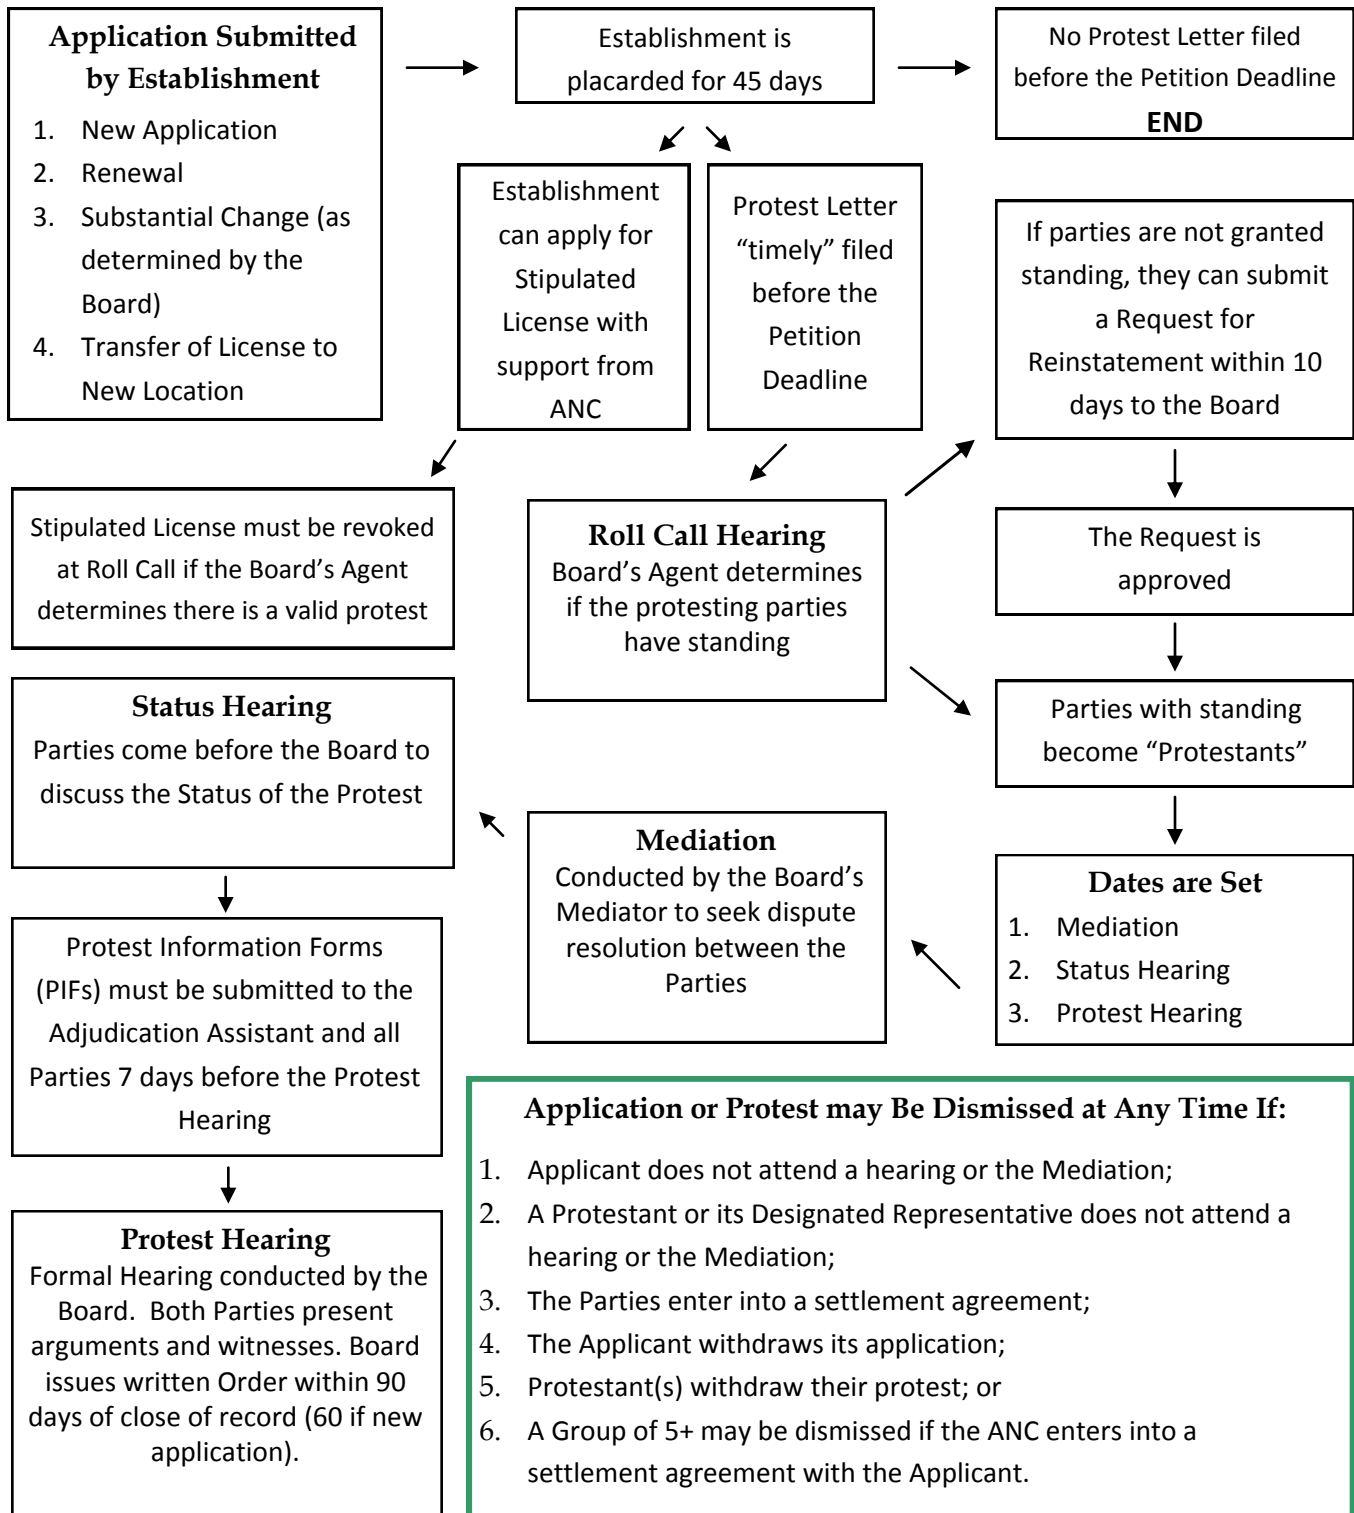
Application Submitted by Establishment

1. New Application
2. Renewal
3. Substantial Change (as determined by the Board)
4. Transfer of License to New Location

Establishment is placarded for 45 days

No Protest Letter filed before the Petition Deadline
END

Establishment can apply for Stipulated License with support from ANC

Protest Letter "timely" filed before the Petition Deadline

If parties are not granted standing, they can submit a Request for Reinstatement within 10 days to the Board

Stipulated License must be revoked at Roll Call if the Board's Agent determines there is a valid protest

Roll Call Hearing
Board's Agent determines if the protesting parties have standing

The Request is approved

Parties with standing become "Protestants"

Status Hearing
Parties come before the Board to discuss the Status of the Protest

Mediation
Conducted by the Board's Mediator to seek dispute resolution between the Parties

Dates are Set
1. Mediation
2. Status Hearing
3. Protest Hearing

Protest Information Forms (PIFs) must be submitted to the Adjudication Assistant and all Parties 7 days before the Protest Hearing

Protest Hearing
Formal Hearing conducted by the Board. Both Parties present arguments and witnesses. Board issues written Order within 90 days of close of record (60 if new application).

Application or Protest may Be Dismissed at Any Time If:

1. Applicant does not attend a hearing or the Mediation;
2. A Protestant or its Designated Representative does not attend a hearing or the Mediation;
3. The Parties enter into a settlement agreement;
4. The Applicant withdraws its application;
5. Protestant(s) withdraw their protest; or
6. A Group of 5+ may be dismissed if the ANC enters into a settlement agreement with the Applicant.